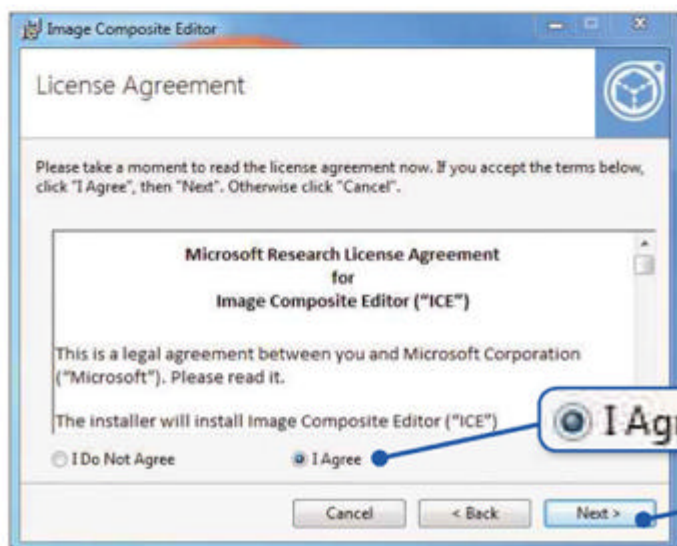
Image Composite Editor

License Agreement

Please take a moment to read the license agreement now. If you accept the terms below, click "I Agree", then "Next". Otherwise click "Cancel".

Microsoft Research License Agreement
for
Image Composite Editor ("ICE")

This is a legal agreement between you and Microsoft Corporation ("Microsoft"). Please read it.

The installer will install Image Composite Editor ("ICE")

I Agr

I Do Not Agree

I Agree

Cancel

< Back

Next >